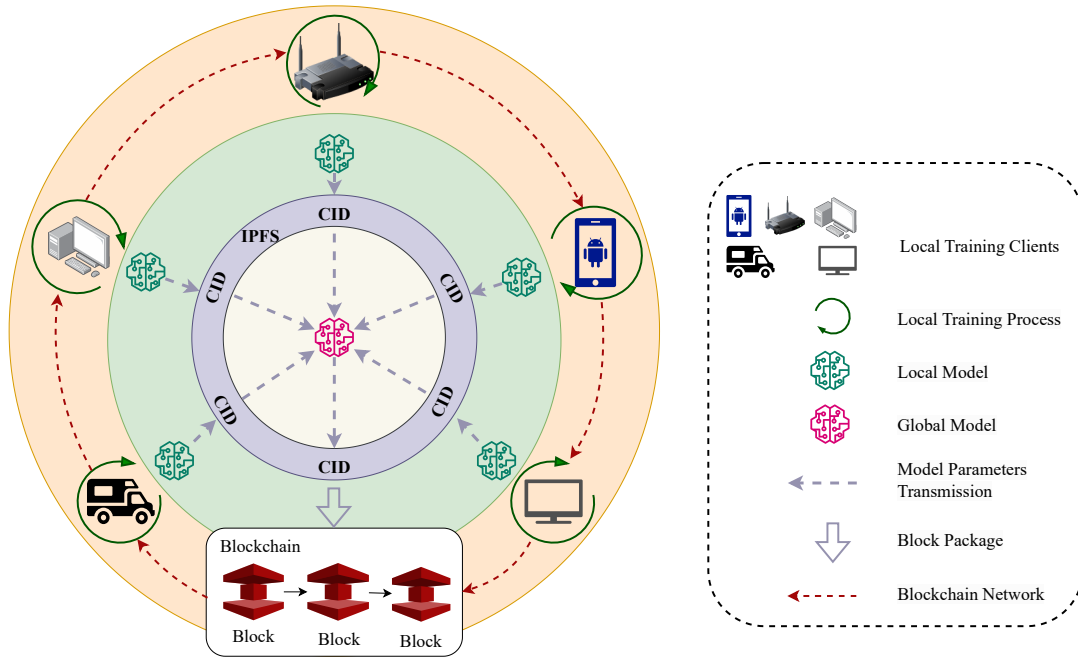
CID

IPFS

CID

CID

CID

CID

CID

Blockchain

Block

Block

Block

Local Training Clients

Local Training Process

Local Model

Global Model

Model Parameters Transmission

Block Package

Blockchain Network